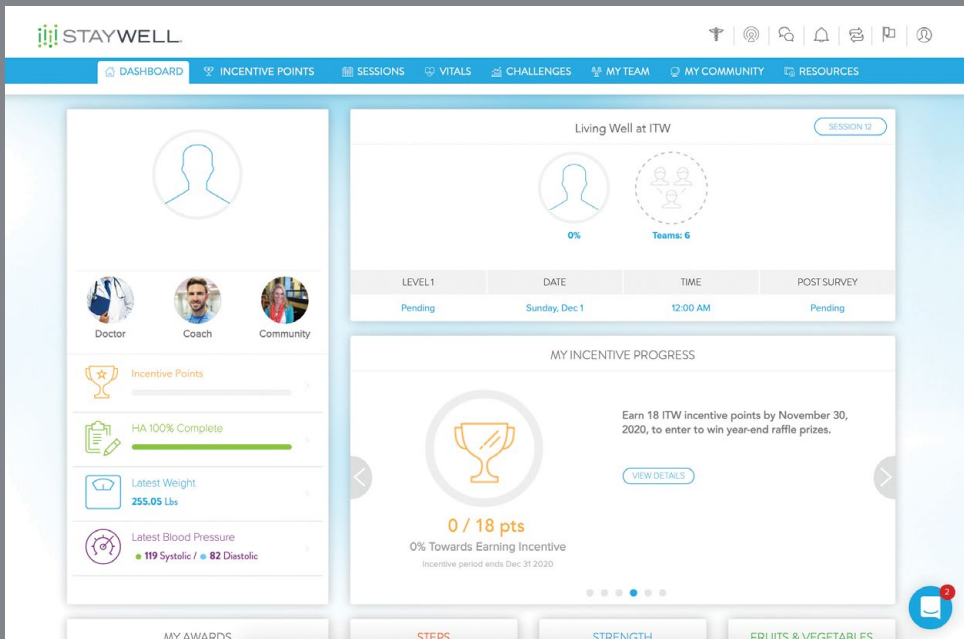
STAYWELL

DASHBOARD INCENTIVE POINTS SESSIONS VITALS CHALLENGES MY TEAM MY COMMUNITY RESOURCES

Doctor Coach Community

Incentive Points

HA 100% Complete

Latest Weight
255.05 Lbs

Latest Blood Pressure
119 Systolic / 82 Diastolic

Living Well at ITW

SESSION 12

0%

Teams: 6

| LEVEL1 | DATE | TIME | POST SURVEY |
|---|---|---|---|
| Pending | Sunday, Dec 1 | 12:00 AM | Pending |

MY INCENTIVE PROGRESS

Earn 18 ITW incentive points by November 30, 2020, to enter to win year-end raffle prizes.

VIEW DETAILS

0 / 18 pts
0% Towards Earning Incentive
Incentive period ends Dec 31 2020

2

MY AWARDS STEPS STRENGTH FRUITS & VEGETABLES